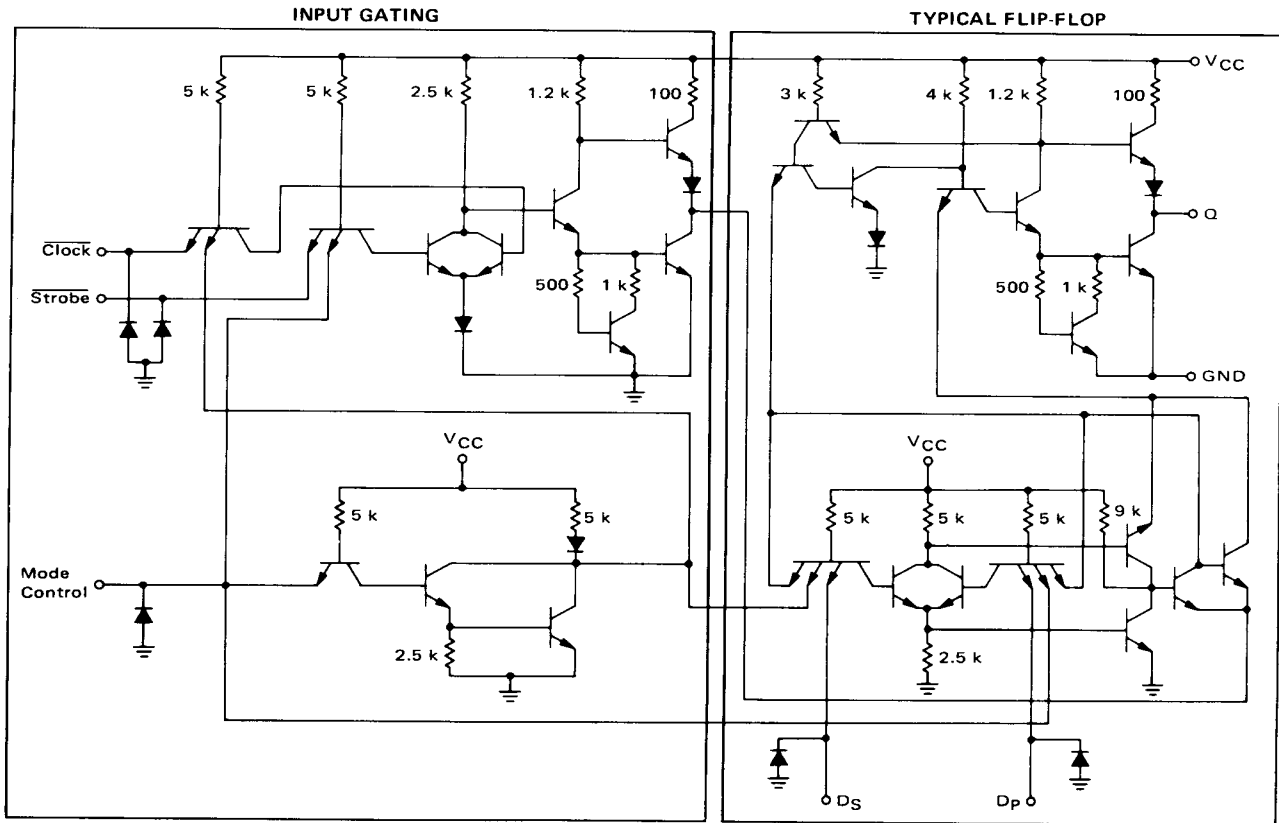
INPUT GATING

TYPICAL FLIP-FLOP

$V_{CC}$

5 k

5 k

2.5 k

1.2 k

100

3 k

4 k

1.2 k

100

$\overline{Clock}$

$\overline{Strobe}$

500

1 k

Q

500

1 k

GND

$V_{CC}$

5 k

5 k

Mode Control

2.5 k

$V_{CC}$

5 k

5 k

5 k

9 k

2.5 k

$D_S$

$D_P$